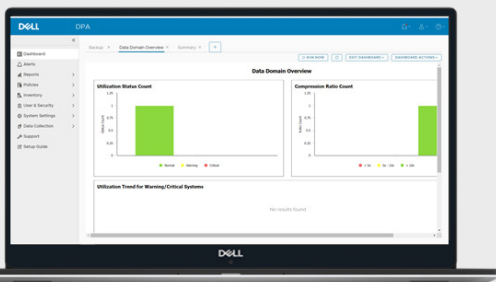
DELL DPA

Dashboard
Alerts
Reports
Policies
Inventory
User & Security
System Settings
Data Collection
Support
Setup Guide

Backup ×
Data Domain Overview ×
Summary ×
+

RUN NOW
EDIT DASHBOARD
DASHBOARD ACTIONS

Data Domain Overview

Utilization Status Count
1.25
1
0.75
0.5
0.25
0
Status Count
Normal
Warning
Critical

Compression Ratio Count
1.25
1
0.75
0.5
0.25
0
Status Count
< 5x
5x - 10x
> 10x

Utilization Trend for Warning/Critical Systems

No results found

DELL